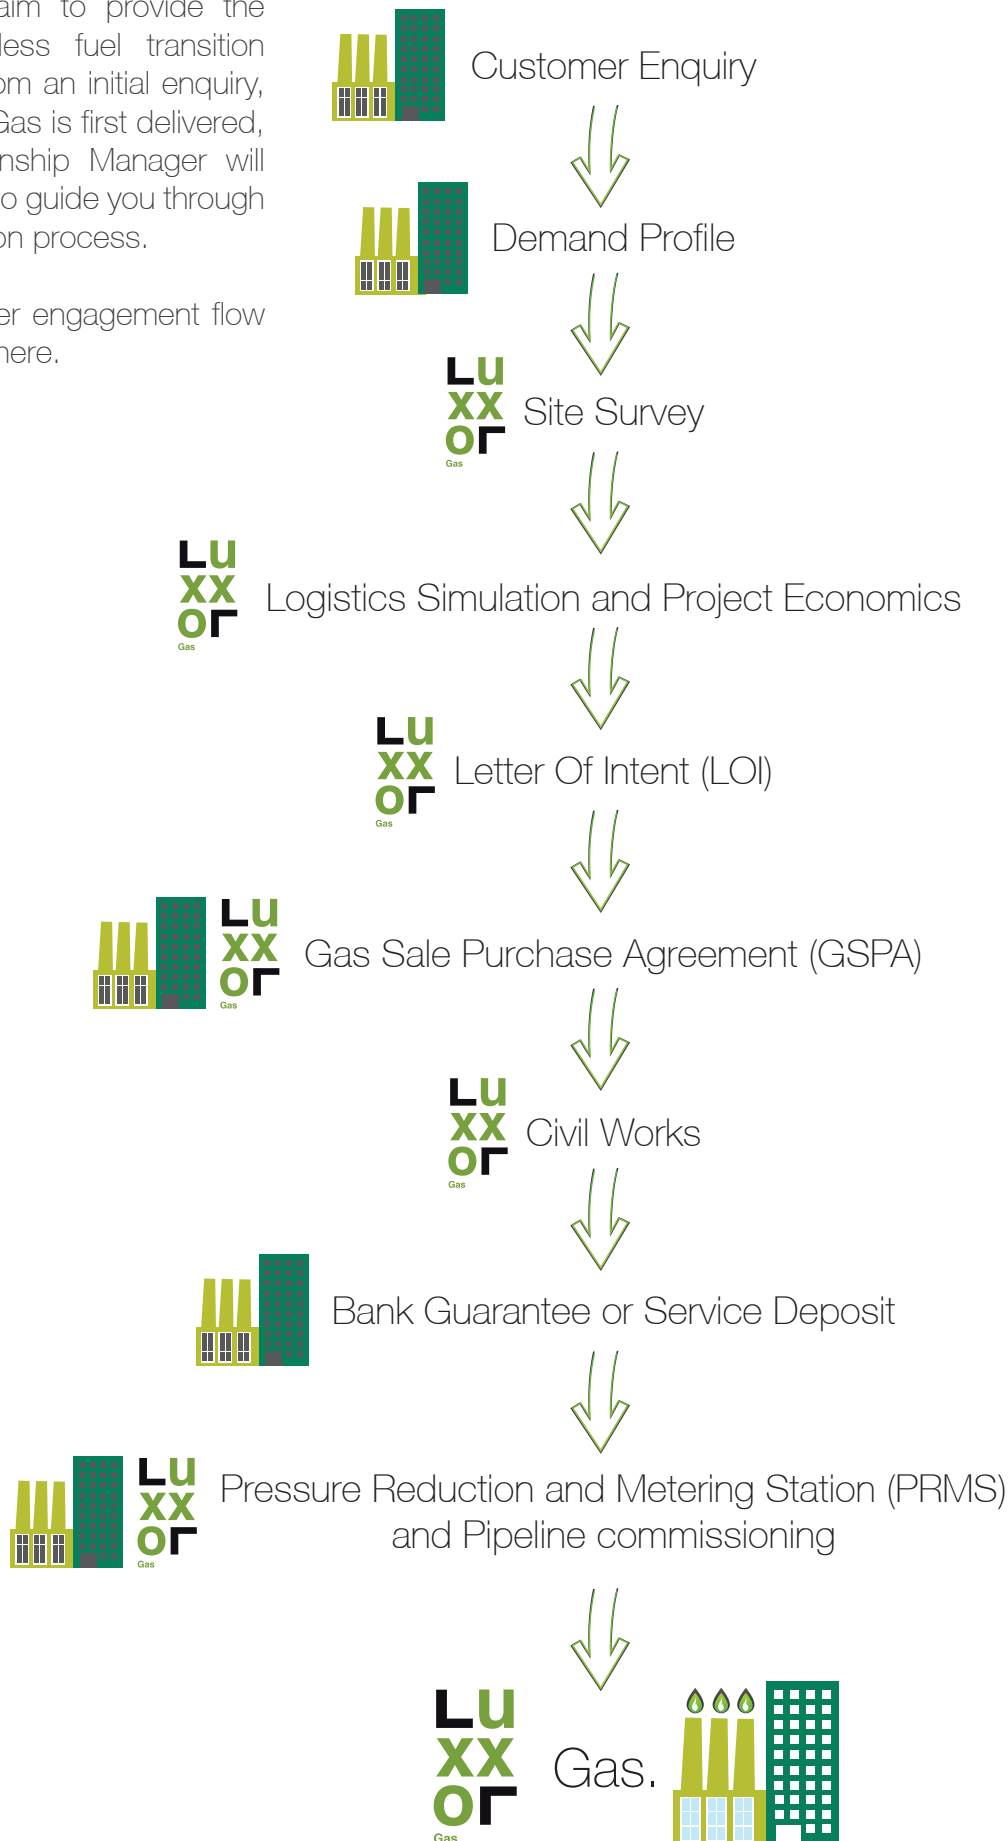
aim to provide the less fuel transition om an initial enquiry, Gas is first delivered, nship Manager will o guide you through on process.

er engagement flow here.

Customer Enquiry

Demand Profile

LU XX OΓ Gas

Site Survey

LU XX OΓ Gas

Logistics Simulation and Project Economics

LU XX OΓ Gas

Letter Of Intent (LOI)

LU XX OΓ Gas

Gas Sale Purchase Agreement (GSPA)

LU XX OΓ Gas

Civil Works

Bank Guarantee or Service Deposit

LU XX OΓ Gas

Pressure Reduction and Metering Station (PRMS) and Pipeline commissioning

LU XX OΓ Gas

Gas.